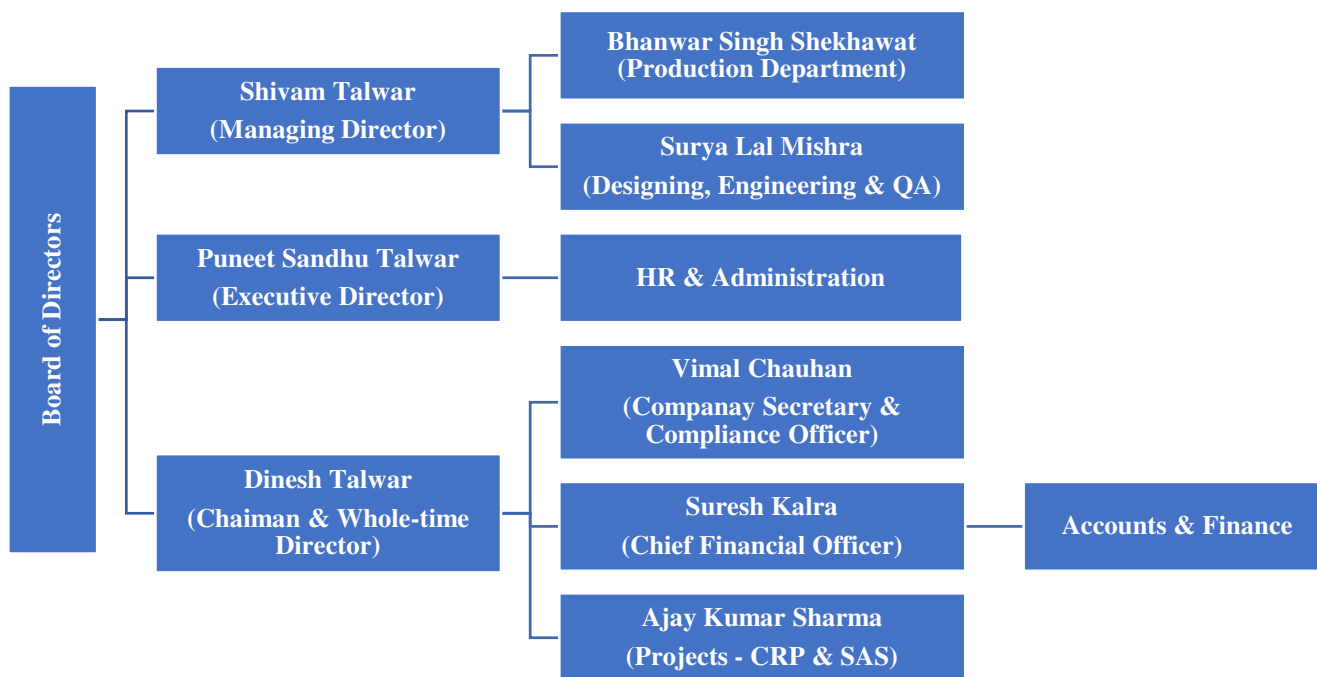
Board of Directors

Shivam Talwar
(Managing Director)

Bhanwar Singh Shekhawat
(Production Department)

Surya Lal Mishra
(Designing, Engineering & QA)

Puneet Sandhu Talwar
(Executive Director)

HR & Administration

Dinesh Talwar
(Chaiman & Whole-time Director)

Vimal Chauhan
(Companay Secretary & Compliance Officer)

Suresh Kalra
(Chief Financial Officer)

Accounts & Finance

Ajay Kumar Sharma
(Projects - CRP & SAS)